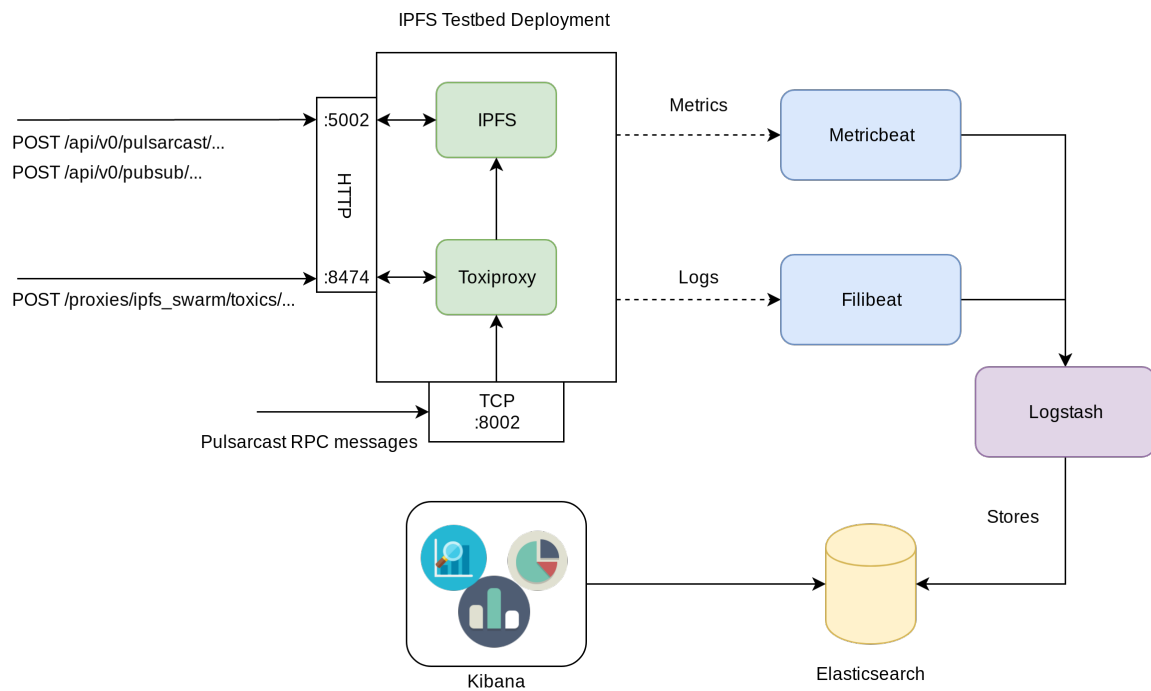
IPFS Testbed Deployment

POST /api/v0/pulsarcast/...
POST /api/v0/pubsub/...

:5002

HTTP

:8474

POST /proxies/ipfs_swarm/toxics/...

IPFS

Toxiproxy

TCP
:8002

Pulsarcast RPC messages

Metrics

Logs

Metricbeat

Filibeat

Logstash

Stores

Kibana

Elasticsearch